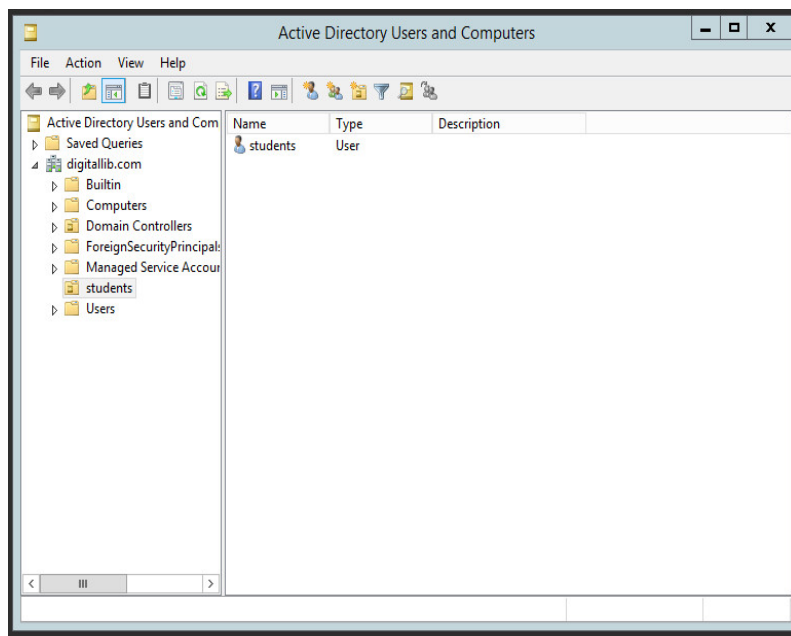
Active Directory Users and Computers

File Action View Help

Active Directory Users and Com
Saved Queries
digitallib.com
Builtin
Computers
Domain Controllers
ForeignSecurityPrincipals
Managed Service Accour
students
Users

| Name | Type | Description |
|---|---|---|
| students | User | |